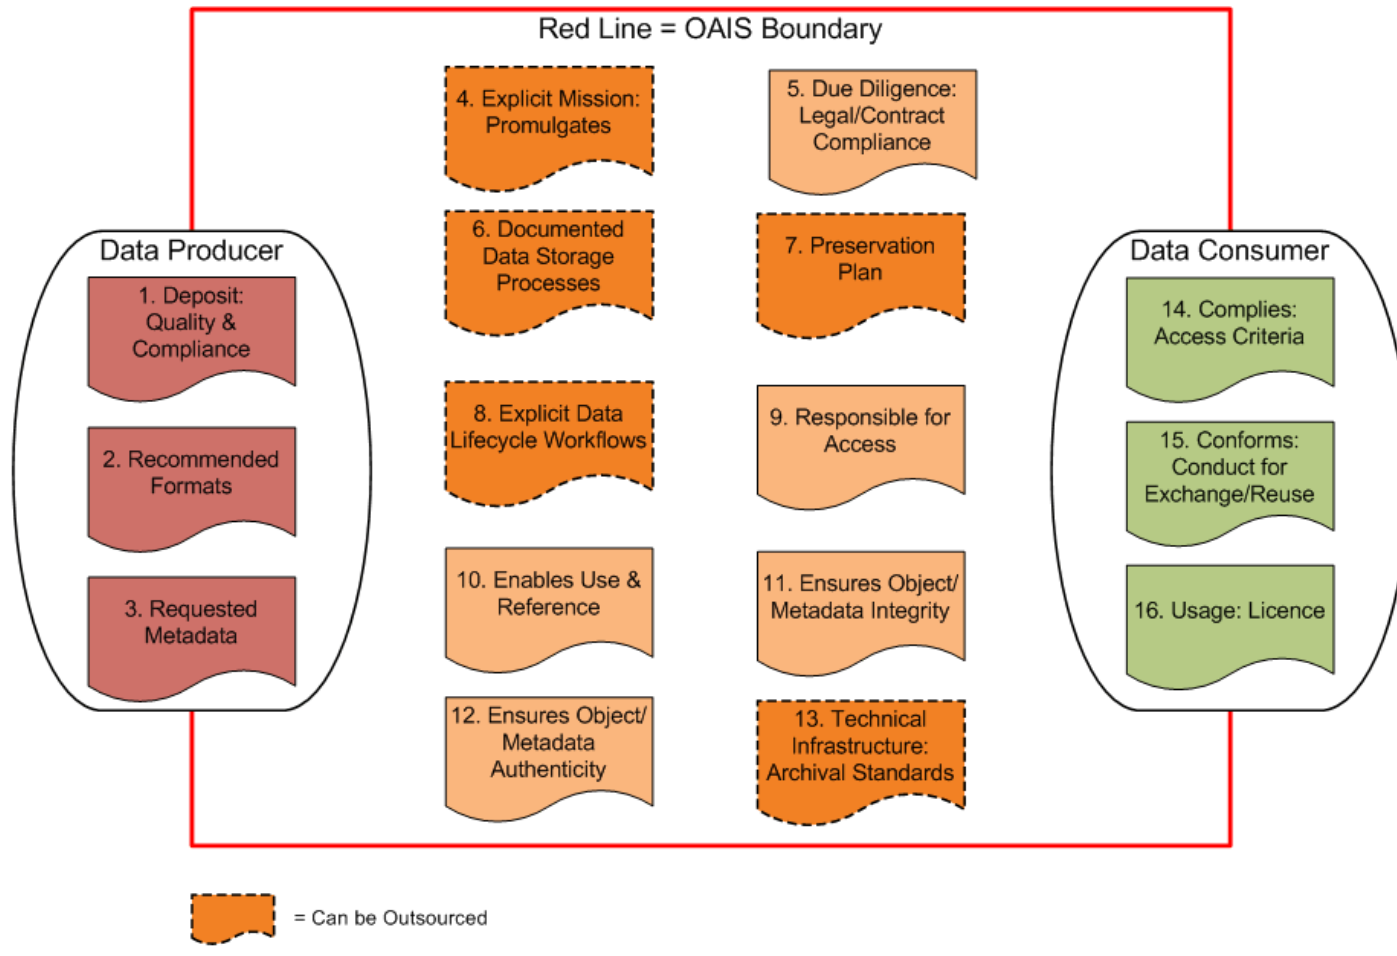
Red Line = OAIS Boundary

Data Producer

1. Deposit: Quality & Compliance

2. Recommended Formats

3. Requested Metadata

4. Explicit Mission: Promulgates

5. Due Diligence: Legal/Contract Compliance

6. Documented Data Storage Processes

7. Preservation Plan

8. Explicit Data Lifecycle Workflows

9. Responsible for Access

10. Enables Use & Reference

11. Ensures Object/ Metadata Integrity

12. Ensures Object/ Metadata Authenticity

13. Technical Infrastructure: Archival Standards

Data Consumer

14. Complies: Access Criteria

15. Conforms: Conduct for Exchange/Reuse

16. Usage: Licence

= Can be Outsourced